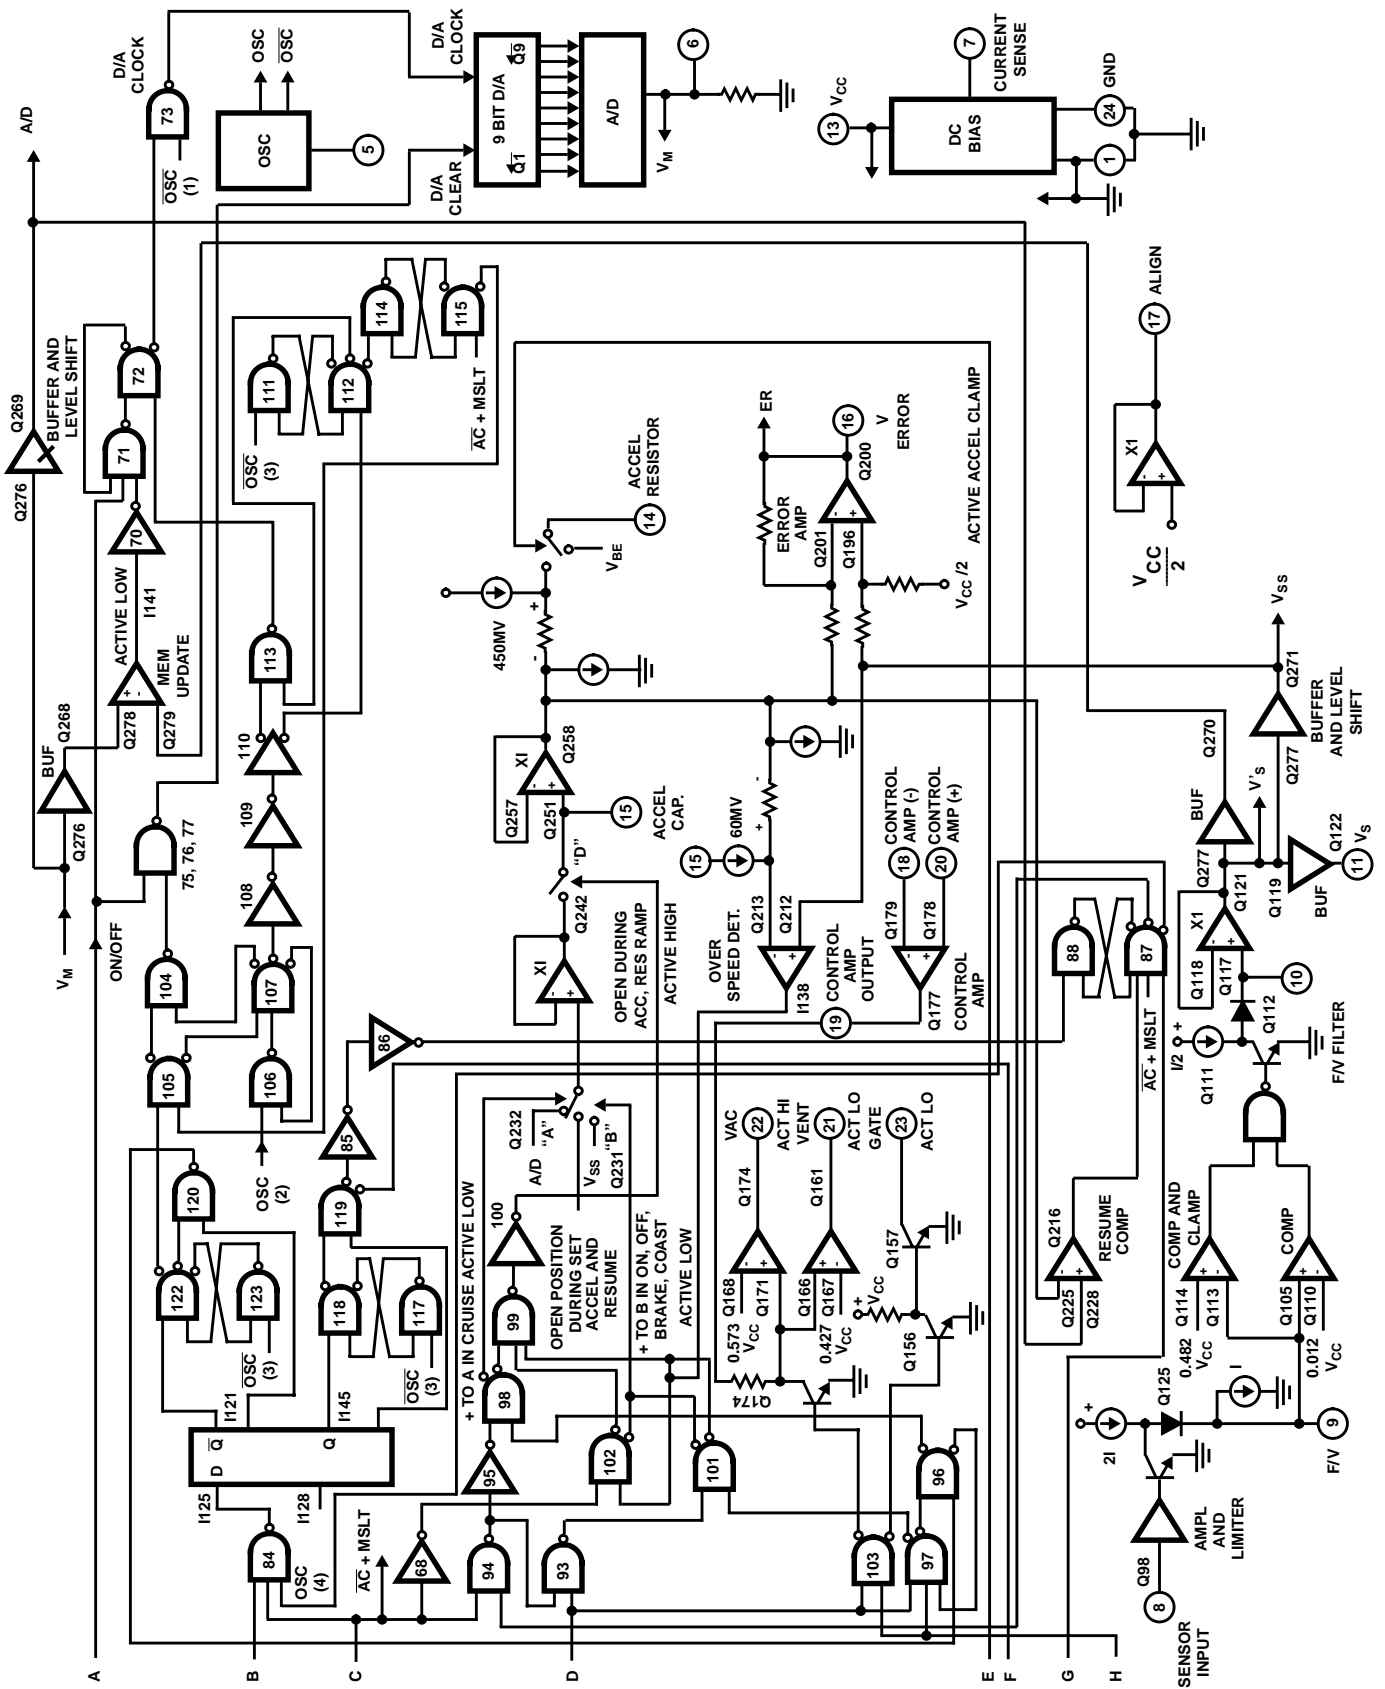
D/A CLOCK
73
$\overline{OSC}$ (1)
OSC $\overline{OSC}$
OSC
5
D/A CLOCK
D/A CLEAR
9 BIT D/A
$\overline{Q9}$
$\overline{Q1}$
A/D
6
$V_M$
7
CURRENT SENSE
13 $V_{CC}$
DC BIAS
24 GND
1
A/D
Q269
BUFFER AND LEVEL SHIFT
Q276
72
71
70
ACTIVE LOW
I141
MEM UPDATE
Q278 Q279
BUF
Q268
Q276
$V_M$
ON/OFF
75, 76, 77
104
105
107
106
OSC (2)
108
109
110
113
111
112
$\overline{OSC}$ (3)
114
115
$\overline{AC}$ + MSLT
86
85
119
118
117
$\overline{OSC}$ (3)
120
122
123
$\overline{OSC}$ (3)
D $\overline{Q}$
Q
I121
I145
I125
I128
84
OSC (4)
$\overline{AC}$ + MSLT
68
94
95
93
98
99
100
102
101
103
97
96
+ TO A IN CRUISE ACTIVE LOW
A/D
Q232 "A"
$V_{SS}$
Q231 "B"
OPEN POSITION DURING SET ACCEL AND RESUME
+ TO B IN ON, OFF, BRAKE, COAST ACTIVE LOW
XI
Q242
"D"
OPEN DURING ACC, RES RAMP
ACTIVE HIGH
Q251
15 ACCEL CAP.
XI
Q257
Q258
450MV
+
-
$V_{BE}$
14 ACCEL RESISTOR
ER
16 V ERROR
ERROR AMP
Q201
Q196
Q200
$V_{CC}/2$
ACTIVE ACCEL CLAMP
15 60MV
+
-
Q213 Q212
OVER SPEED DET.
I138
19 CONTROL AMP OUTPUT
18 CONTROL AMP (-)
20 CONTROL AMP (+)
Q179 Q178
Q177 CONTROL AMP
VAC 22 ACT HI
Q174
VENT 21 ACT LO
Q161
GATE 23 ACT LO
Q168 Q171
0.573 $V_{CC}$
Q166 Q167
0.427 $V_{CC}$
+ $V_{CC}$
Q157
Q156
Q174
Q216
RESUME COMP
Q225 Q228
88
87
$\overline{AC}$ + MSLT
17 ALIGN
X1
$V_{CC}$ / 2
$V_{SS}$
Q271
BUFFER AND LEVEL SHIFT
Q277
Q270
BUF
$V'_S$
Q277
Q121
X1
Q118 Q117
10
Q112
Q119
BUF
Q122 $V_S$
11
I/2
Q111
F/V FILTER
COMP AND CLAMP
Q114 Q113
0.482 $V_{CC}$
COMP
Q105 Q110
0.012 $V_{CC}$
Q125
2I
I
9 F/V
AMPL AND LIMITER
Q98
8 SENSOR INPUT
A
B
C
D
E
F
G
H